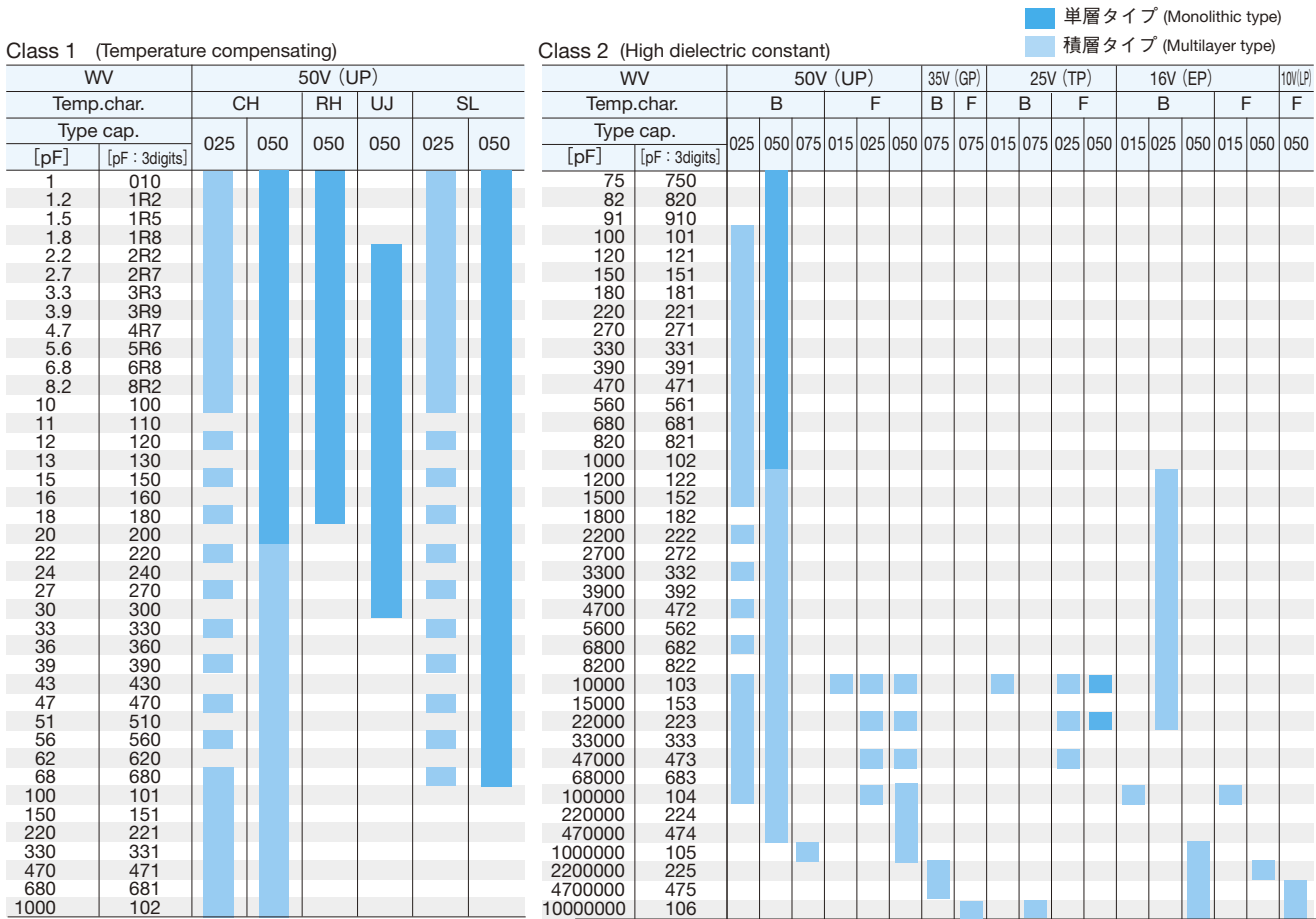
単層タイプ (Monolithic type)
積層タイプ (Multilayer type)

Class 1 (Temperature compensating)

| WV | | 50V (UP) | | | | | |
|---|---|---|---|---|---|---|---|
| Temp.char. | | CH | | RH | UJ | SL | |
| Type cap. [pF] | [pF : 3digits] | 025 | 050 | 050 | 050 | 025 | 050 |
| 1 | 010 | | | | | | |
| 1.2 | 1R2 | | | | | | |
| 1.5 | 1R5 | | | | | | |
| 1.8 | 1R8 | | | | | | |
| 2.2 | 2R2 | | | | | | |
| 2.7 | 2R7 | | | | | | |
| 3.3 | 3R3 | | | | | | |
| 3.9 | 3R9 | | | | | | |
| 4.7 | 4R7 | | | | | | |
| 5.6 | 5R6 | | | | | | |
| 6.8 | 6R8 | | | | | | |
| 8.2 | 8R2 | | | | | | |
| 10 | 100 | | | | | | |
| 11 | 110 | | | | | | |
| 12 | 120 | | | | | | |
| 13 | 130 | | | | | | |
| 15 | 150 | | | | | | |
| 16 | 160 | | | | | | |
| 18 | 180 | | | | | | |
| 20 | 200 | | | | | | |
| 22 | 220 | | | | | | |
| 24 | 240 | | | | | | |
| 27 | 270 | | | | | | |
| 30 | 300 | | | | | | |
| 33 | 330 | | | | | | |
| 36 | 360 | | | | | | |
| 39 | 390 | | | | | | |
| 43 | 430 | | | | | | |
| 47 | 470 | | | | | | |
| 51 | 510 | | | | | | |
| 56 | 560 | | | | | | |
| 62 | 620 | | | | | | |
| 68 | 680 | | | | | | |
| 100 | 101 | | | | | | |
| 150 | 151 | | | | | | |
| 220 | 221 | | | | | | |
| 330 | 331 | | | | | | |
| 470 | 471 | | | | | | |
| 680 | 681 | | | | | | |
| 1000 | 102 | | | | | | |

Class 2 (High dielectric constant)

| WV | | 50V (UP) | | | | | | 35V (GP) | | 25V (TP) | | | | 16V (EP) | | | | | 10V(LP) |
|---|---|---|---|---|---|---|---|---|---|---|---|---|---|---|---|---|---|---|---|
| Temp.char. | | B | | | F | | | B | F | B | | F | | B | | | F | | F |
| Type cap. [pF] | [pF : 3digits] | 025 | 050 | 075 | 015 | 025 | 050 | 075 | 075 | 015 | 075 | 025 | 050 | 015 | 025 | 050 | 015 | 050 | 050 |
| 75 | 750 | | | | | | | | | | | | | | | | | | |
| 82 | 820 | | | | | | | | | | | | | | | | | | |
| 91 | 910 | | | | | | | | | | | | | | | | | | |
| 100 | 101 | | | | | | | | | | | | | | | | | | |
| 120 | 121 | | | | | | | | | | | | | | | | | | |
| 150 | 151 | | | | | | | | | | | | | | | | | | |
| 180 | 181 | | | | | | | | | | | | | | | | | | |
| 220 | 221 | | | | | | | | | | | | | | | | | | |
| 270 | 271 | | | | | | | | | | | | | | | | | | |
| 330 | 331 | | | | | | | | | | | | | | | | | | |
| 390 | 391 | | | | | | | | | | | | | | | | | | |
| 470 | 471 | | | | | | | | | | | | | | | | | | |
| 560 | 561 | | | | | | | | | | | | | | | | | | |
| 680 | 681 | | | | | | | | | | | | | | | | | | |
| 820 | 821 | | | | | | | | | | | | | | | | | | |
| 1000 | 102 | | | | | | | | | | | | | | | | | | |
| 1200 | 122 | | | | | | | | | | | | | | | | | | |
| 1500 | 152 | | | | | | | | | | | | | | | | | | |
| 1800 | 182 | | | | | | | | | | | | | | | | | | |
| 2200 | 222 | | | | | | | | | | | | | | | | | | |
| 2700 | 272 | | | | | | | | | | | | | | | | | | |
| 3300 | 332 | | | | | | | | | | | | | | | | | | |
| 3900 | 392 | | | | | | | | | | | | | | | | | | |
| 4700 | 472 | | | | | | | | | | | | | | | | | | |
| 5600 | 562 | | | | | | | | | | | | | | | | | | |
| 6800 | 682 | | | | | | | | | | | | | | | | | | |
| 8200 | 822 | | | | | | | | | | | | | | | | | | |
| 10000 | 103 | | | | | | | | | | | | | | | | | | |
| 15000 | 153 | | | | | | | | | | | | | | | | | | |
| 22000 | 223 | | | | | | | | | | | | | | | | | | |
| 33000 | 333 | | | | | | | | | | | | | | | | | | |
| 47000 | 473 | | | | | | | | | | | | | | | | | | |
| 68000 | 683 | | | | | | | | | | | | | | | | | | |
| 100000 | 104 | | | | | | | | | | | | | | | | | | |
| 220000 | 224 | | | | | | | | | | | | | | | | | | |
| 470000 | 474 | | | | | | | | | | | | | | | | | | |
| 1000000 | 105 | | | | | | | | | | | | | | | | | | |
| 2200000 | 225 | | | | | | | | | | | | | | | | | | |
| 4700000 | 475 | | | | | | | | | | | | | | | | | | |
| 10000000 | 106 | | | | | | | | | | | | | | | | | | |